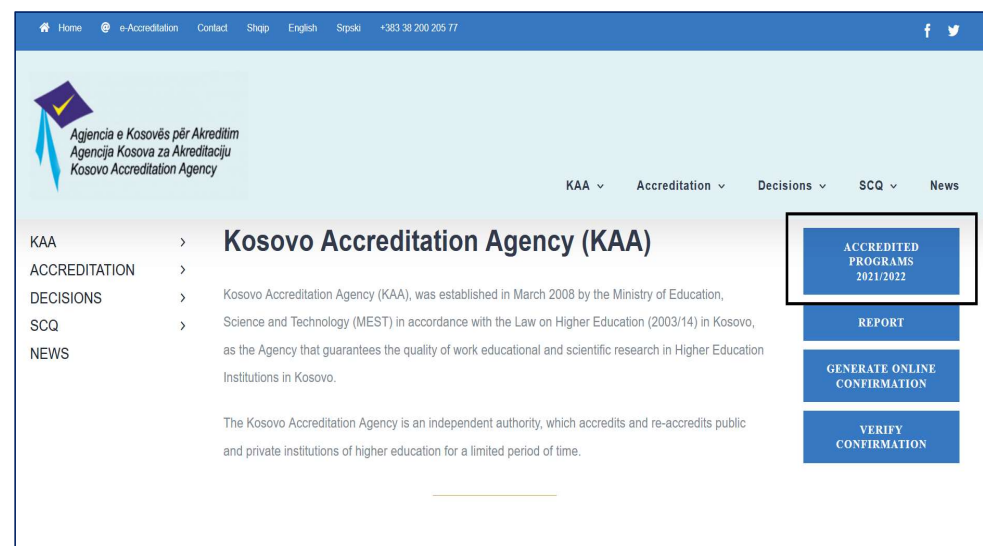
Home e-Accreditation Contact Shqip English Srpski +383 38 200 205 77

f

Agjencia e Kosovës për Akreditim
Agencija Kosova za Akreditaciju
Kosovo Accreditation Agency

KAA ⌄ Accreditation ⌄ Decisions ⌄ SCQ ⌄ News

KAA ›
ACCREDITATION ›
DECISIONS ›
SCQ ›
NEWS

Kosovo Accreditation Agency (KAA)

Kosovo Accreditation Agency (KAA), was established in March 2008 by the Ministry of Education, Science and Technology (MEST) in accordance with the Law on Higher Education (2003/14) in Kosovo, as the Agency that guarantees the quality of work educational and scientific research in Higher Education Institutions in Kosovo.

The Kosovo Accreditation Agency is an independent authority, which accredits and re-accredits public and private institutions of higher education for a limited period of time.

ACCREDITED PROGRAMS 2021/2022

REPORT

GENERATE ONLINE CONFIRMATION

VERIFY CONFIRMATION